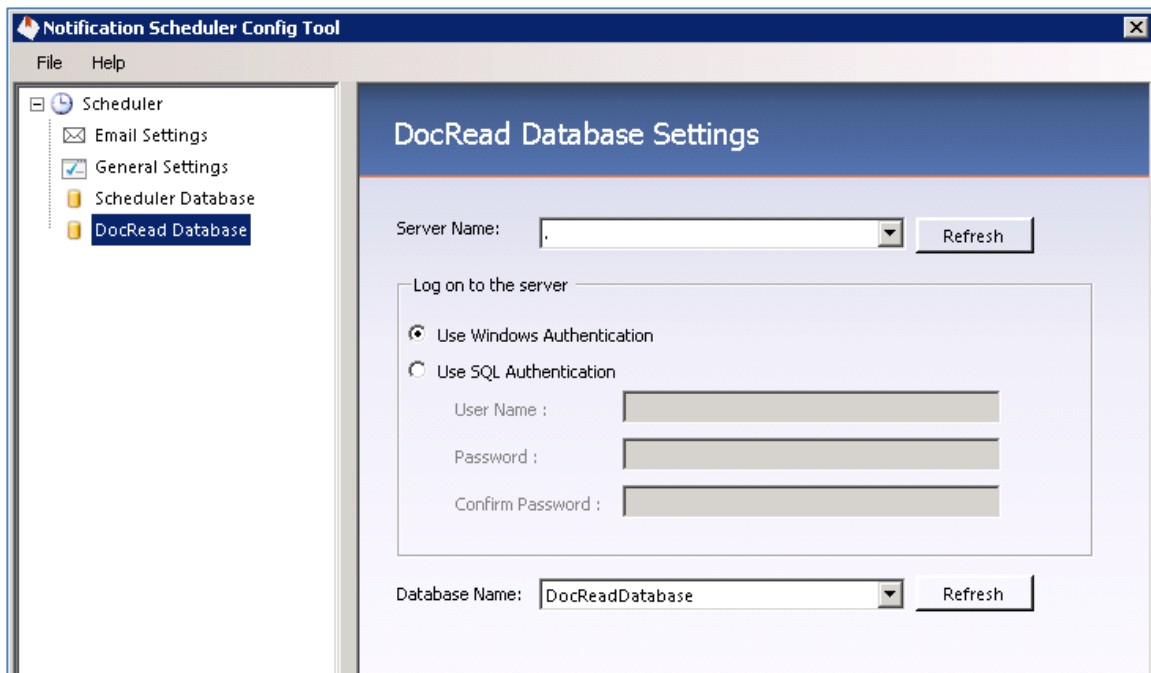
Notification Scheduler Config Tool

File Help

Scheduler
Email Settings
General Settings
Scheduler Database
DocRead Database

DocRead Database Settings

Server Name: .

Refresh

Log on to the server

Use Windows Authentication

Use SQL Authentication

User Name :

Password :

Confirm Password :

Database Name: DocReadDatabase

Refresh